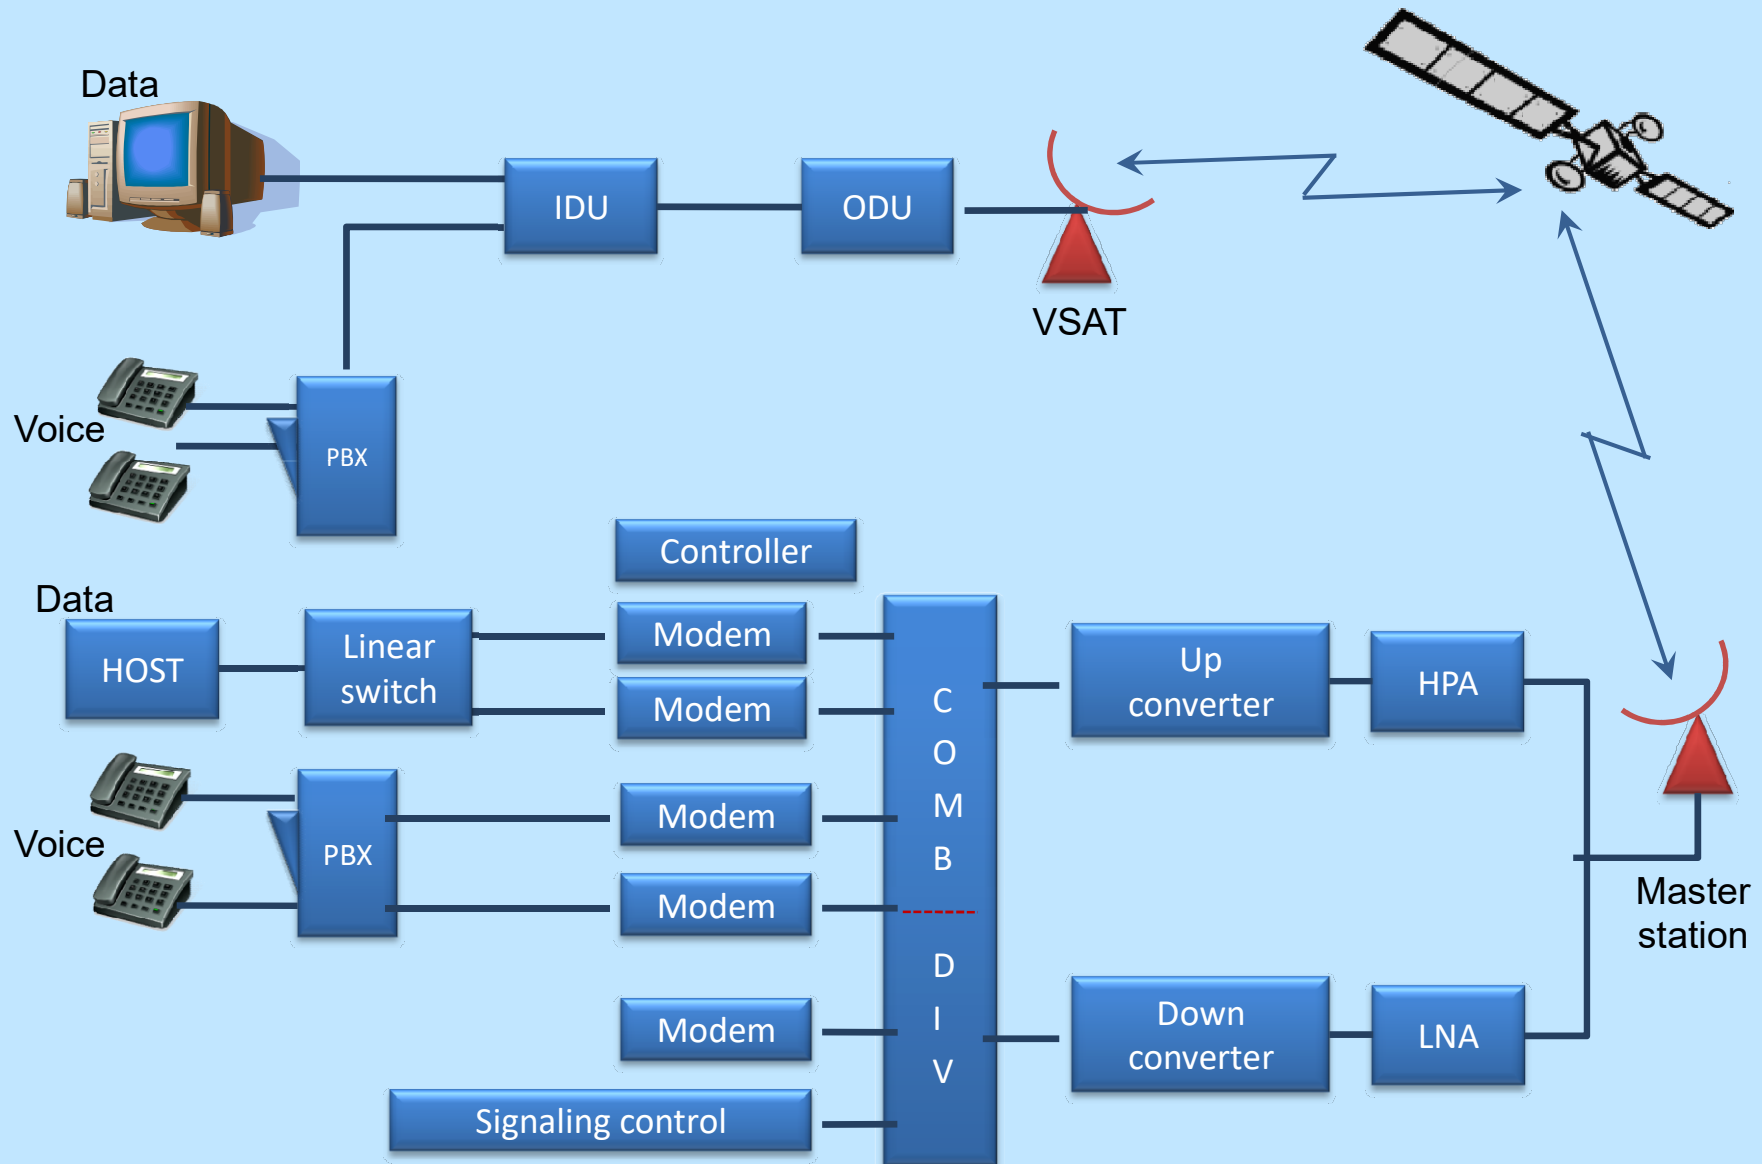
Data

IDU

ODU

VSAT

Voice

PBX

Controller

Data

HOST

Linear switch

Modem

Modem

C O M B

D I V

Up converter

HPA

Voice

PBX

Modem

Modem

Master station

Modem

Down converter

LNA

Signaling control